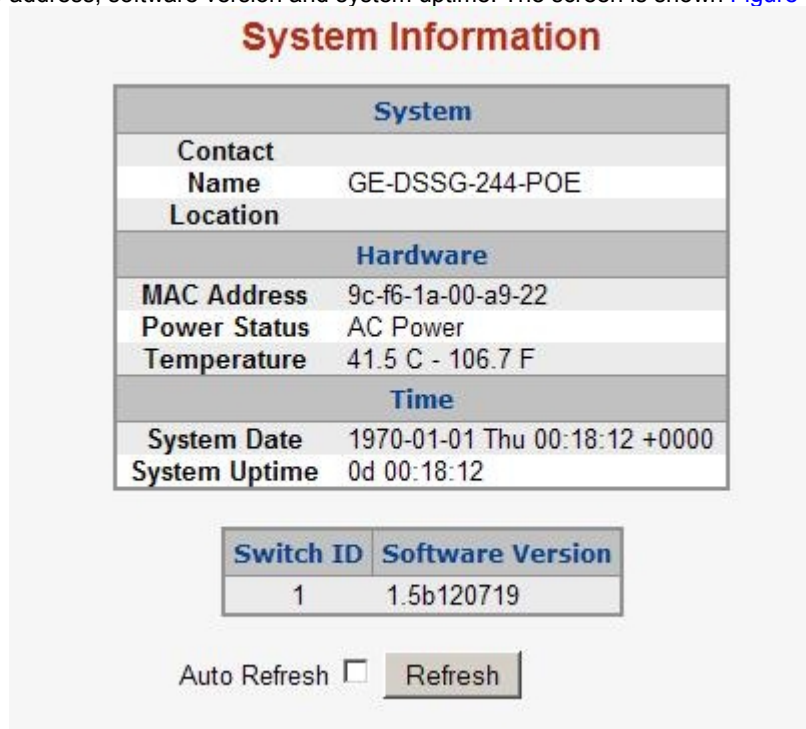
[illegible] address, software version and system uptime. The screen is shown Figure

System Information

| System | |
|---|---|
| Contact | |
| Name | GE-DSSG-244-POE |
| Location | |
| Hardware | |
| MAC Address | 9c-f6-1a-00-a9-22 |
| Power Status | AC Power |
| Temperature | 41.5 C - 106.7 F |
| Time | |
| System Date | 1970-01-01 Thu 00:18:12 +0000 |
| System Uptime | 0d 00:18:12 |

| Switch ID | Software Version |
|---|---|
| 1 | 1.5b120719 |

Auto Refresh Refresh